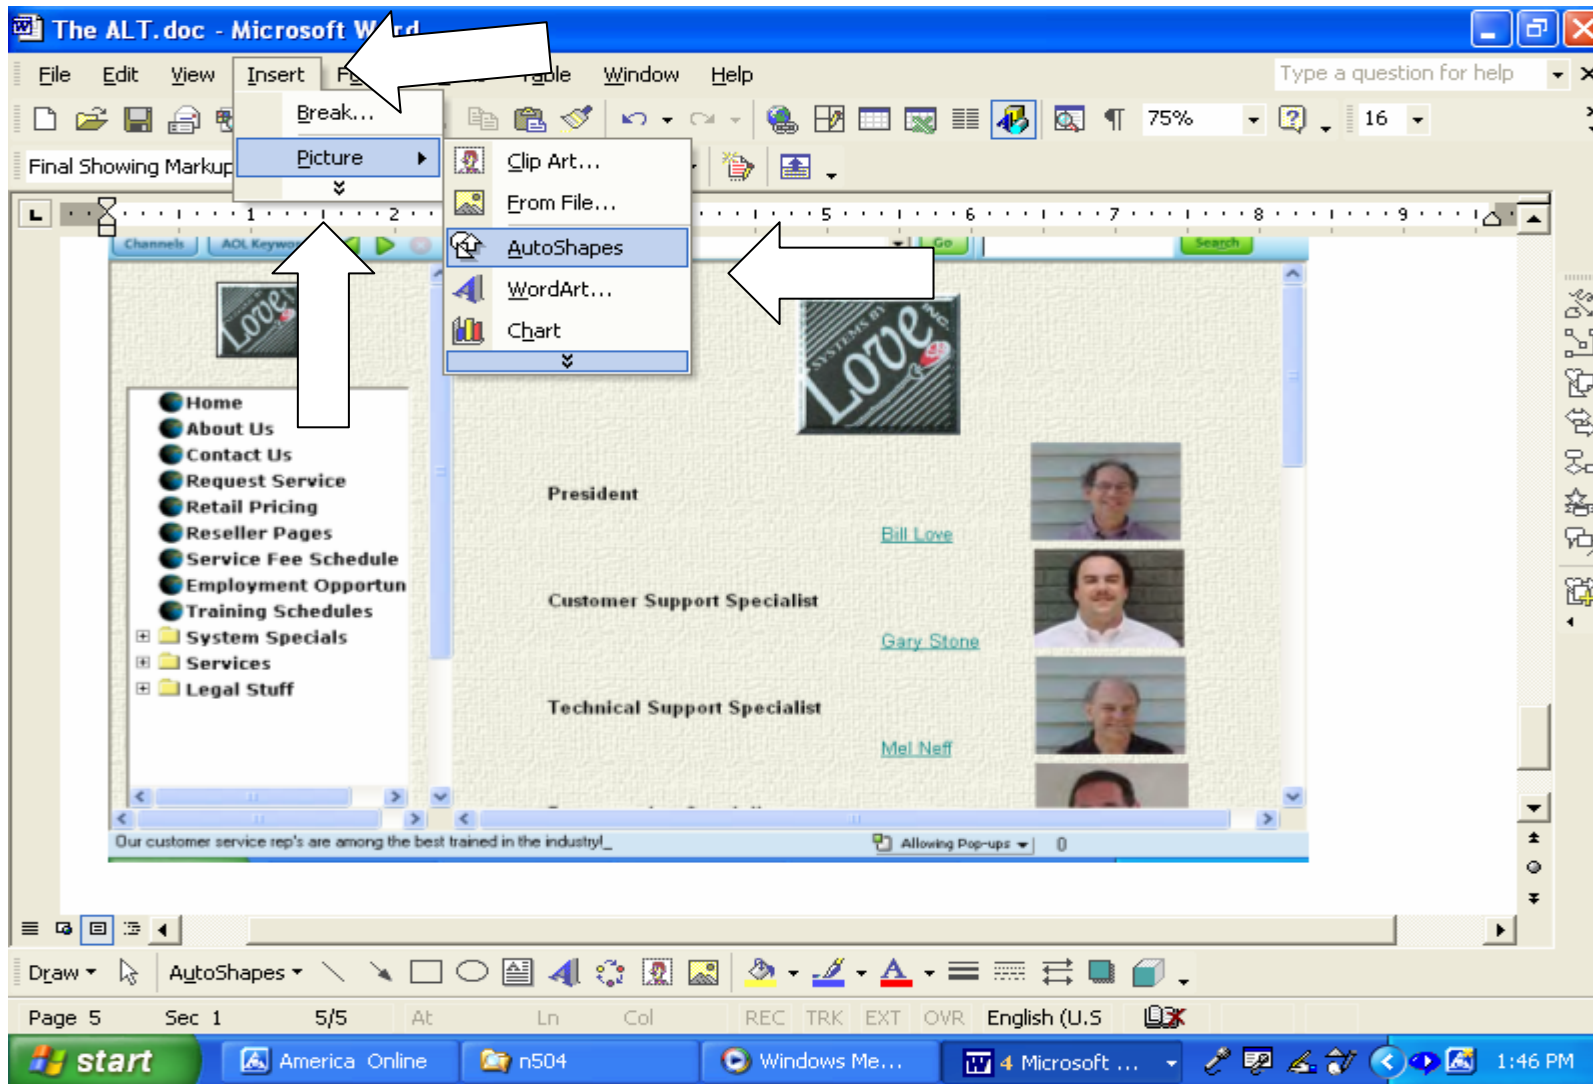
The ALT.doc - Microsoft W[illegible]rd

File Edit View Insert F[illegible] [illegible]able Window Help

Type a question for help

75%

16

Final Showing Markup

Break...

Picture

Clip Art...

From File...

AutoShapes

WordArt...

Chart

Channels AOL Keywo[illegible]

Go

Search

Home
About Us
Contact Us
Request Service
Retail Pricing
Reseller Pages
Service Fee Schedule
Employment Opportun
Training Schedules
System Specials
Services
Legal Stuff

President

Bill Love

Customer Support Specialist

Gary Stone

Technical Support Specialist

Mel Neff

Our customer service rep's are among the best trained in the industry!_

Allowing Pop-ups

0

Draw AutoShapes

Page 5 Sec 1 5/5 At Ln Col REC TRK EXT OVR English (U.S

start America Online n504 Windows Me... 4 Microsoft ... 1:46 PM